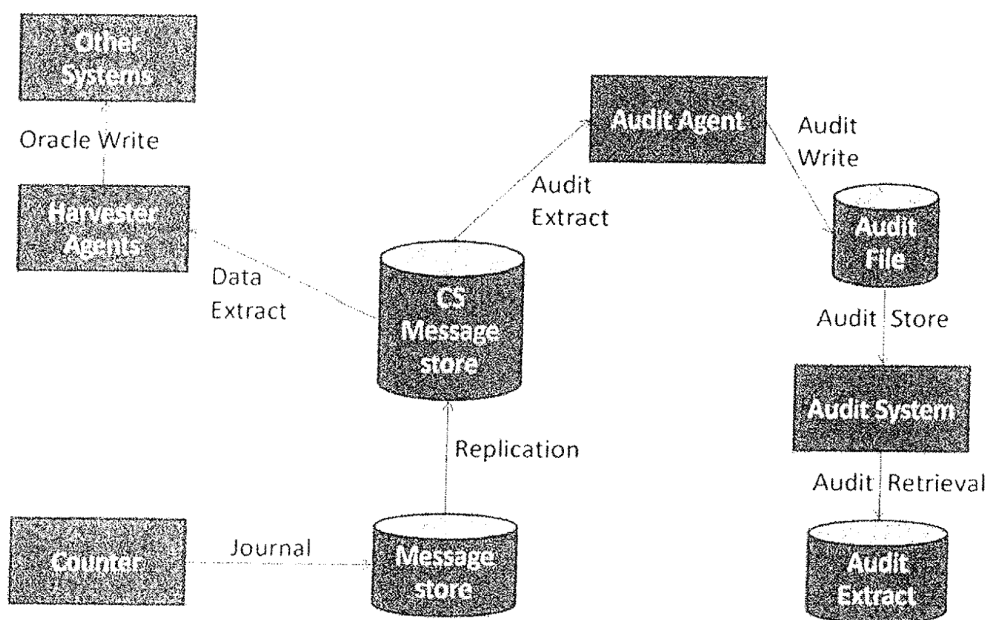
Other Systems

Oracle Write

Harvester Agents

Data Extract

CS Message store

Audit Extract

Audit Agent

Audit Write

Audit File

Audit Store

Audit System

Audit Retrieval

Audit Extract

Replication

Counter

Journal

Message store